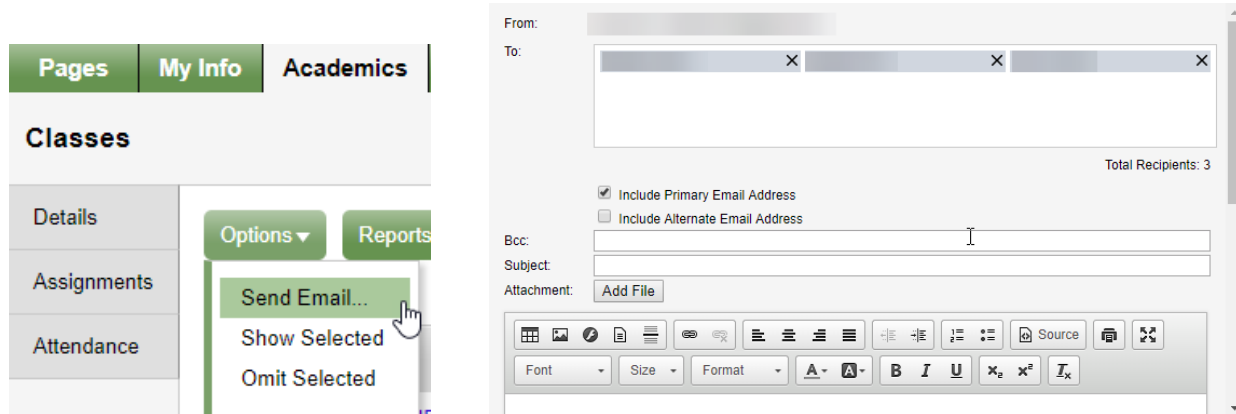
Pages | My Info | Academics

Classes

Details

Assignments

Attendance

Options ▾

Reports

Send Email...

Show Selected

Omit Selected

From:

To:

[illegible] ✕ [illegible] ✕ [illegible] ✕

Total Recipients: 3

Include Primary Email Address

Include Alternate Email Address

Bcc:

Subject:

Attachment: Add File

Source

Font

Size

Format

A

B I U

$x_2$ $x^2$

$I_x$